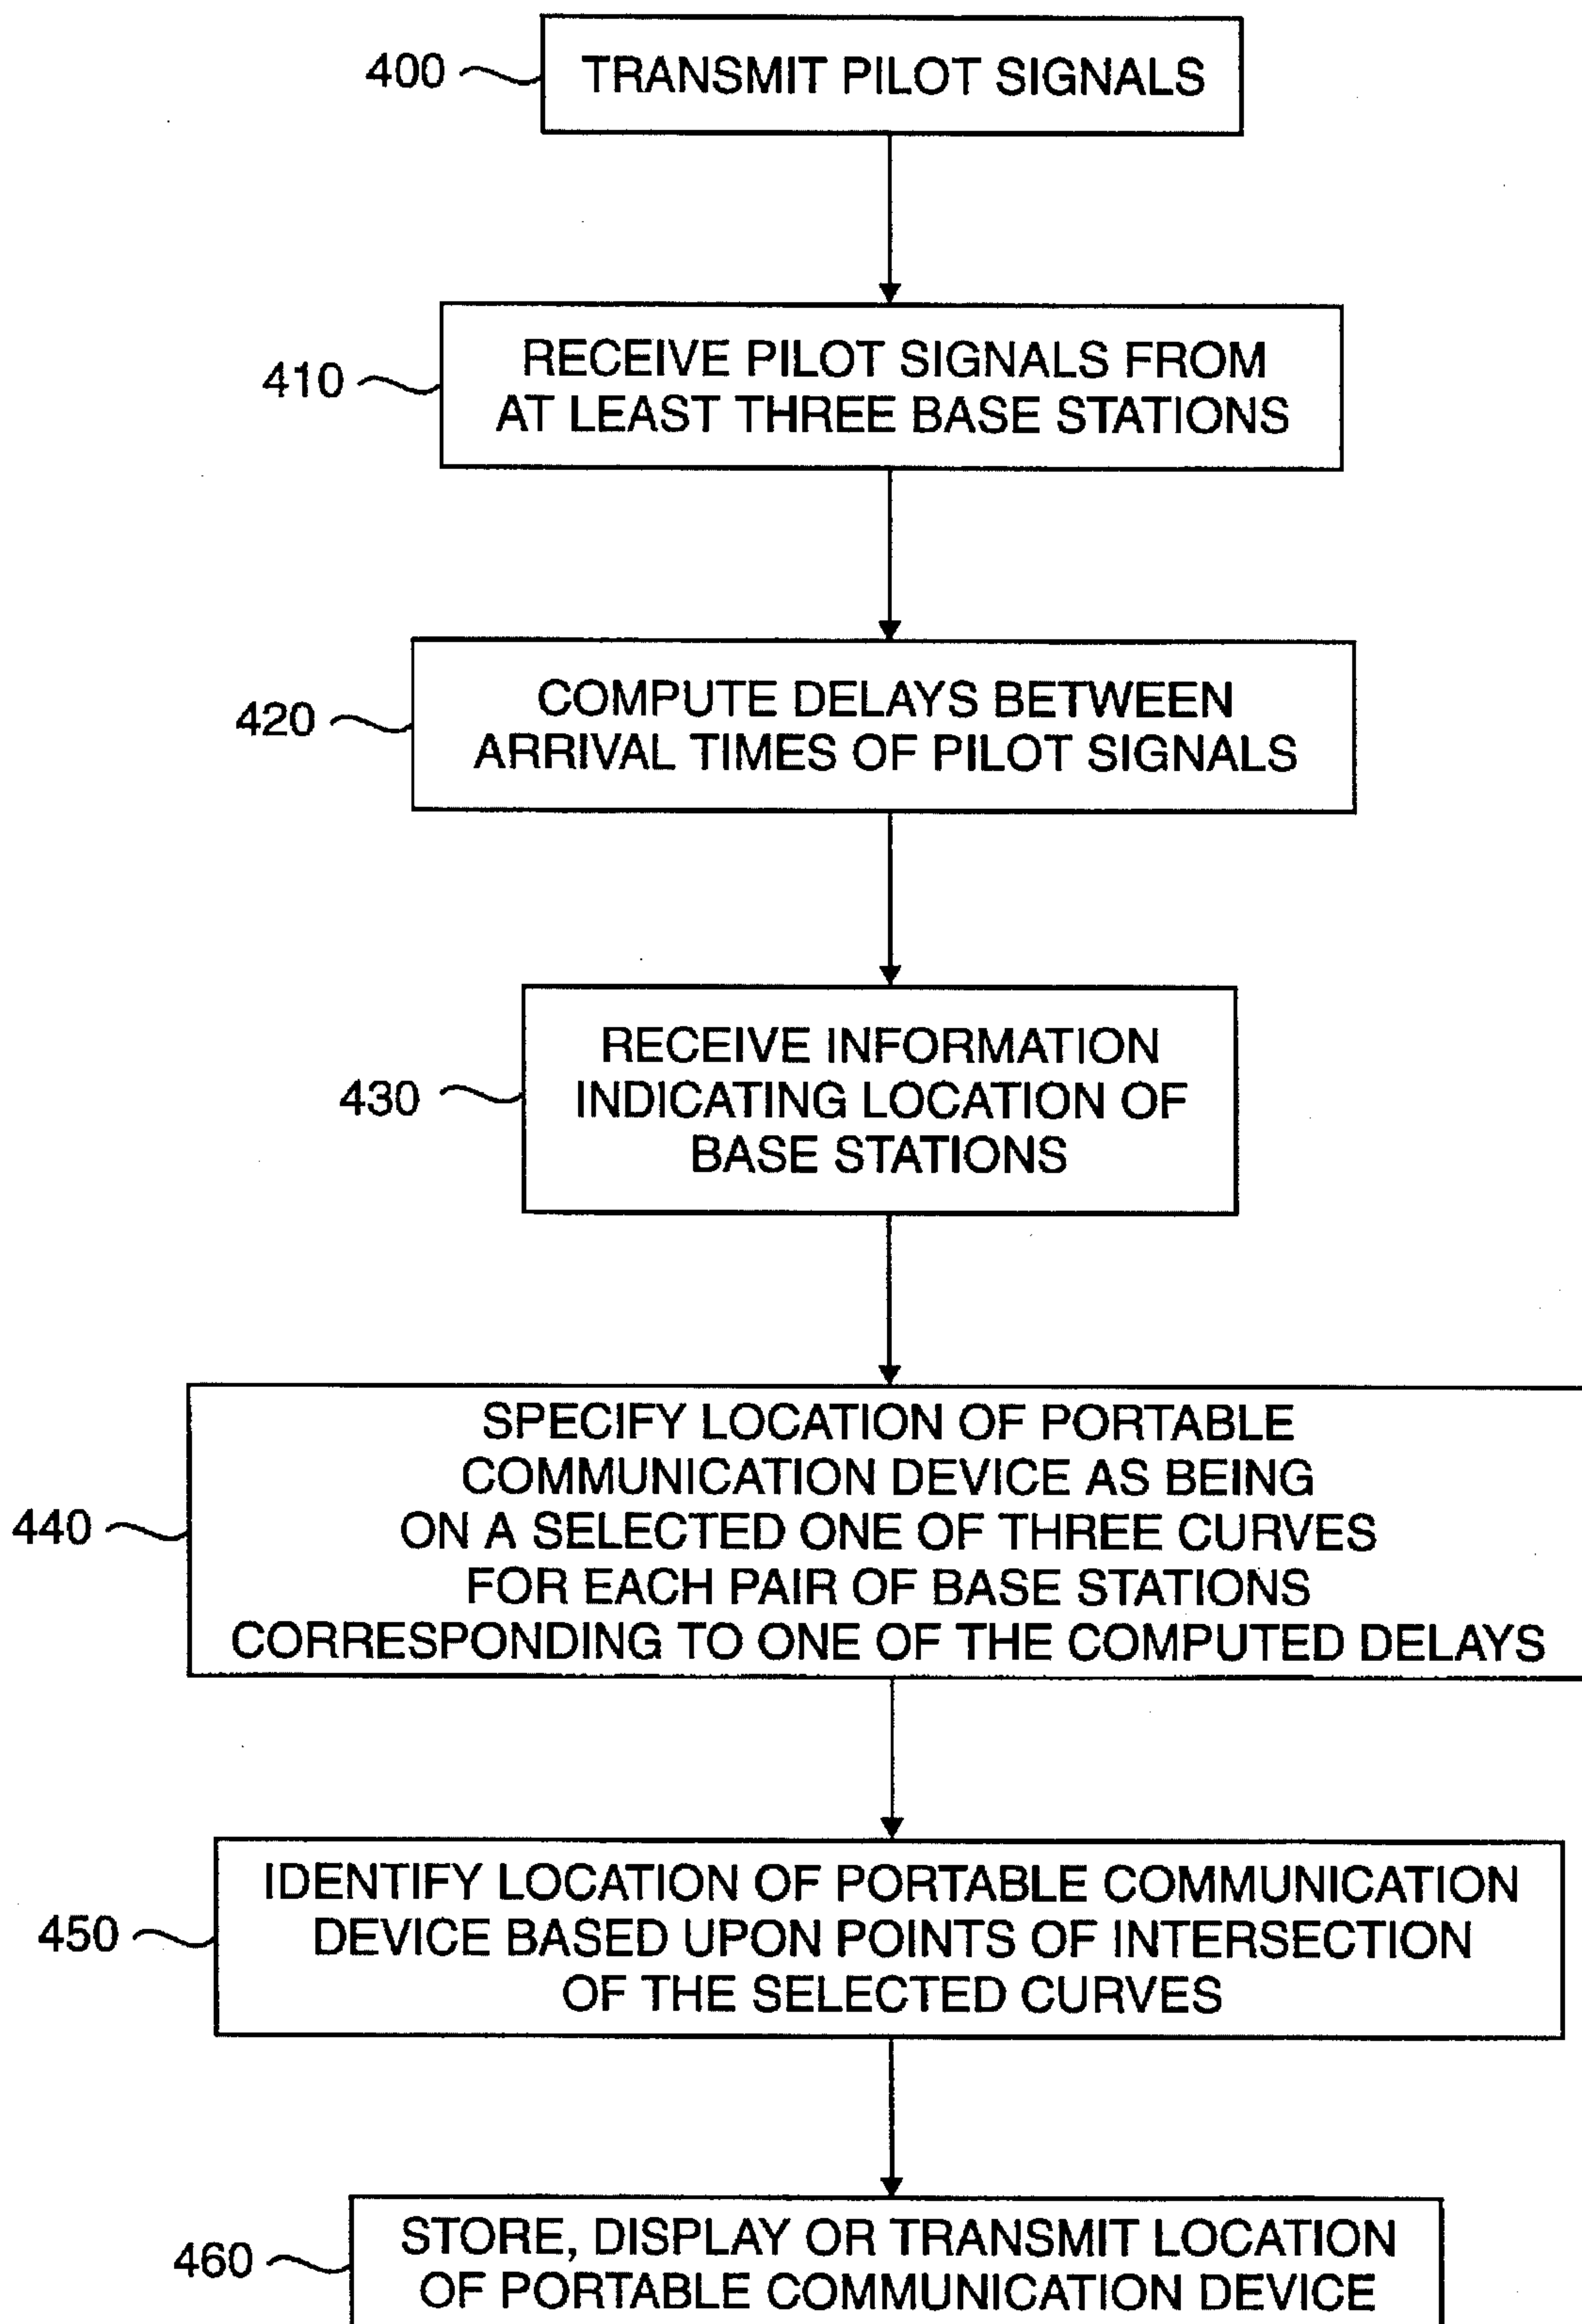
400 TRANSMIT PILOT SIGNALS

410 RECEIVE PILOT SIGNALS FROM AT LEAST THREE BASE STATIONS

420 COMPUTE DELAYS BETWEEN ARRIVAL TIMES OF PILOT SIGNALS

430 RECEIVE INFORMATION INDICATING LOCATION OF BASE STATIONS

440 SPECIFY LOCATION OF PORTABLE COMMUNICATION DEVICE AS BEING ON A SELECTED ONE OF THREE CURVES FOR EACH PAIR OF BASE STATIONS CORRESPONDING TO ONE OF THE COMPUTED DELAYS

450 IDENTIFY LOCATION OF PORTABLE COMMUNICATION DEVICE BASED UPON POINTS OF INTERSECTION OF THE SELECTED CURVES

460 STORE, DISPLAY OR TRANSMIT LOCATION OF PORTABLE COMMUNICATION DEVICE